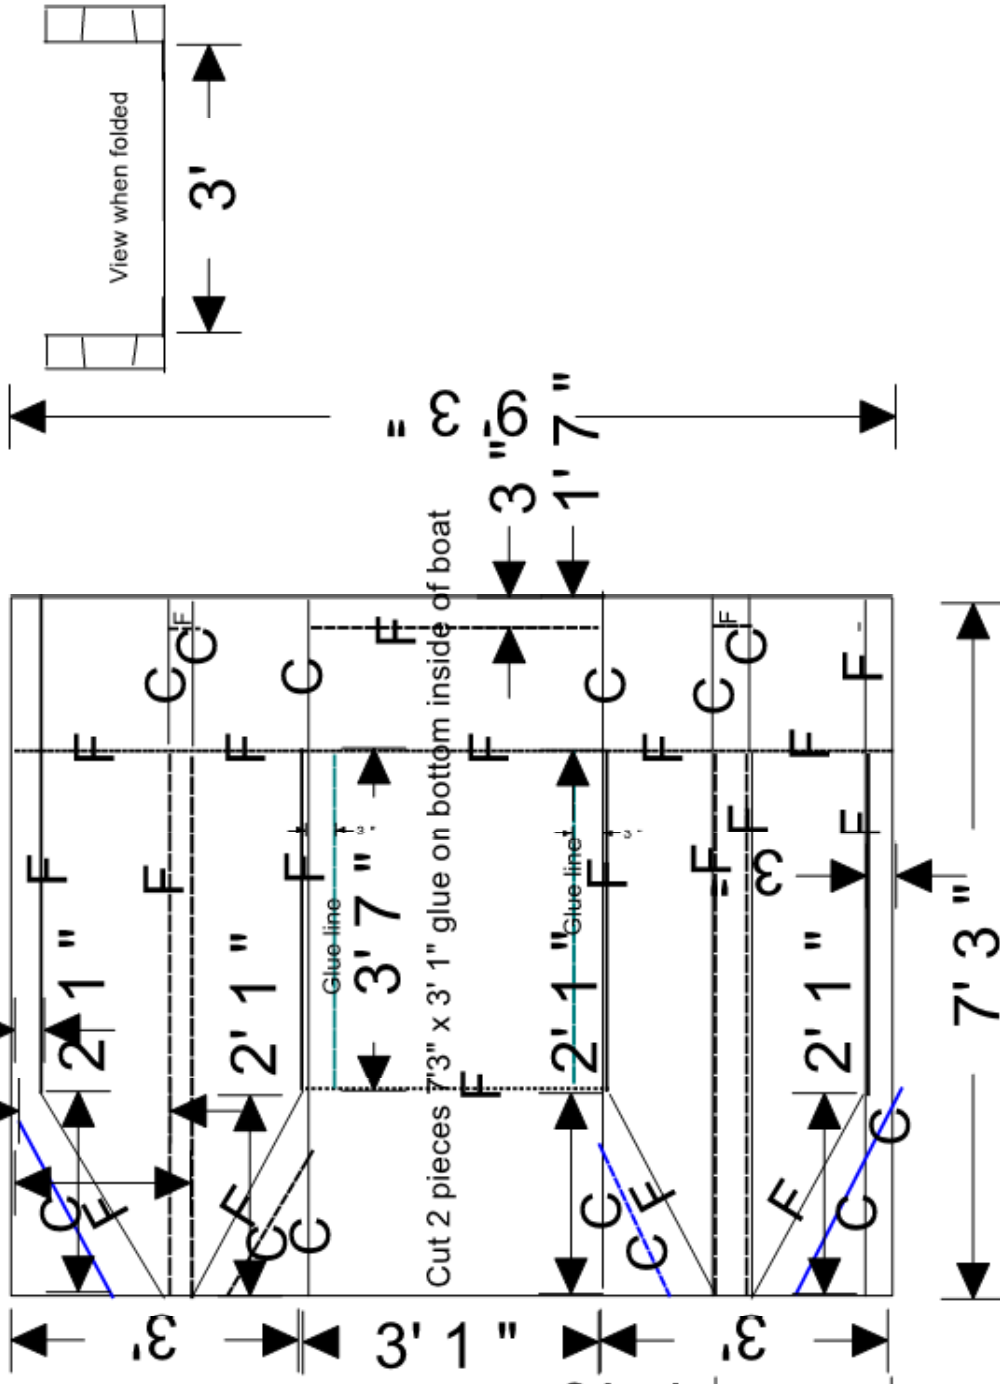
View when folded
3'
3' 9"
3"
1' 7"
Cut 2 pieces 7'3" x 3' 1" glue on bottom inside of boat
C
C
F
C
F
C
C
C
F
F
F
F
F
F
F
F
F
F
F
F
F
F
F
F
F
3' 7"
Glue line
Glue line
3"
3"
3"
2' 1"
2' 1"
2' 1"
2' 1"
7' 3"
C
F
C
F
C
C
C
F
C
F
C
3'
3' 1"
3'